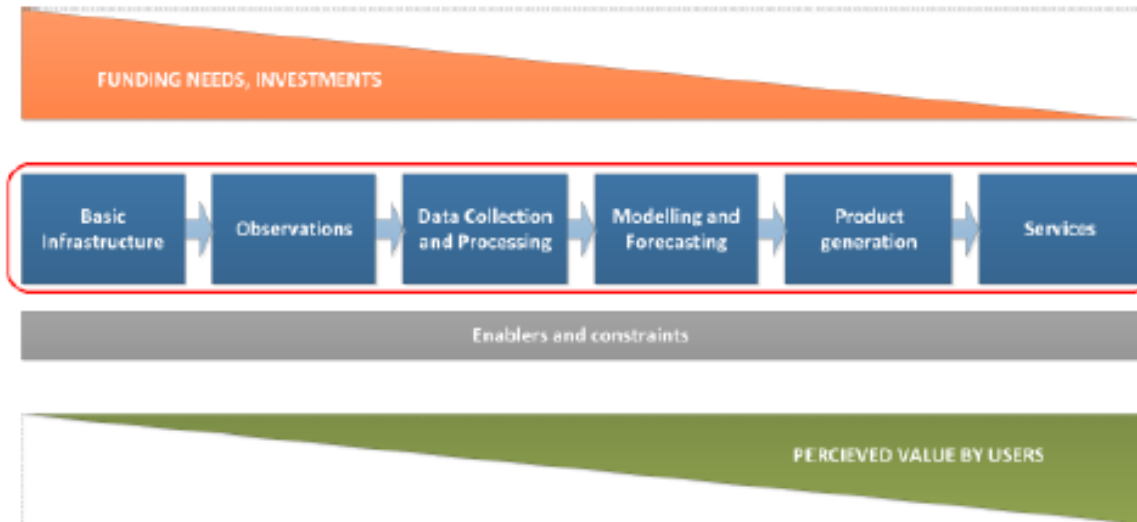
FUNDING NEEDS, INVESTMENTS

Basic Infrastructure

Observations

Data Collection and Processing

Modelling and Forecasting

Product generation

Services

Enablers and constraints

PERCIEVED VALUE BY USERS